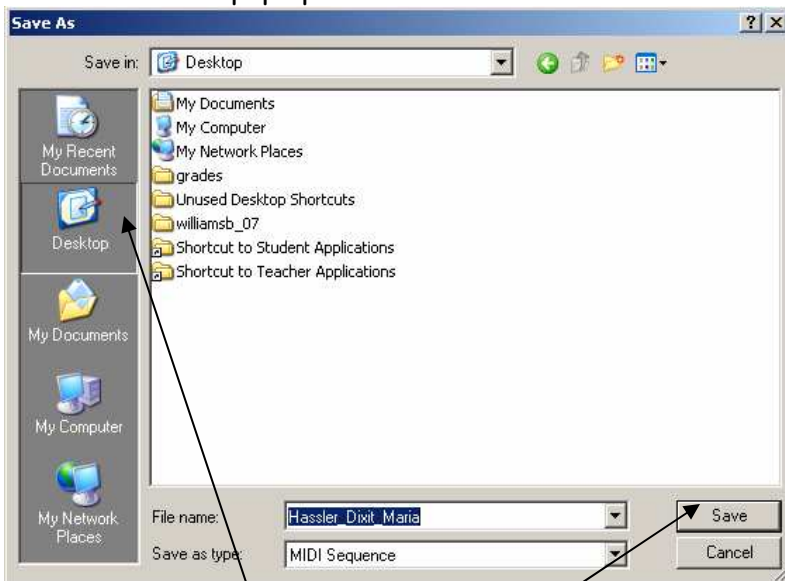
Save As

?X

Save in: Desktop

My Recent Documents

Desktop

My Documents

My Computer

My Network Places

My Documents
My Computer
My Network Places
grades
Unused Desktop Shortcuts
williamsb_07
Shortcut to Student Applications
Shortcut to Teacher Applications

File name: Hassler_Dixit_Maria

Save as type: MIDI Sequence

Save

Cancel